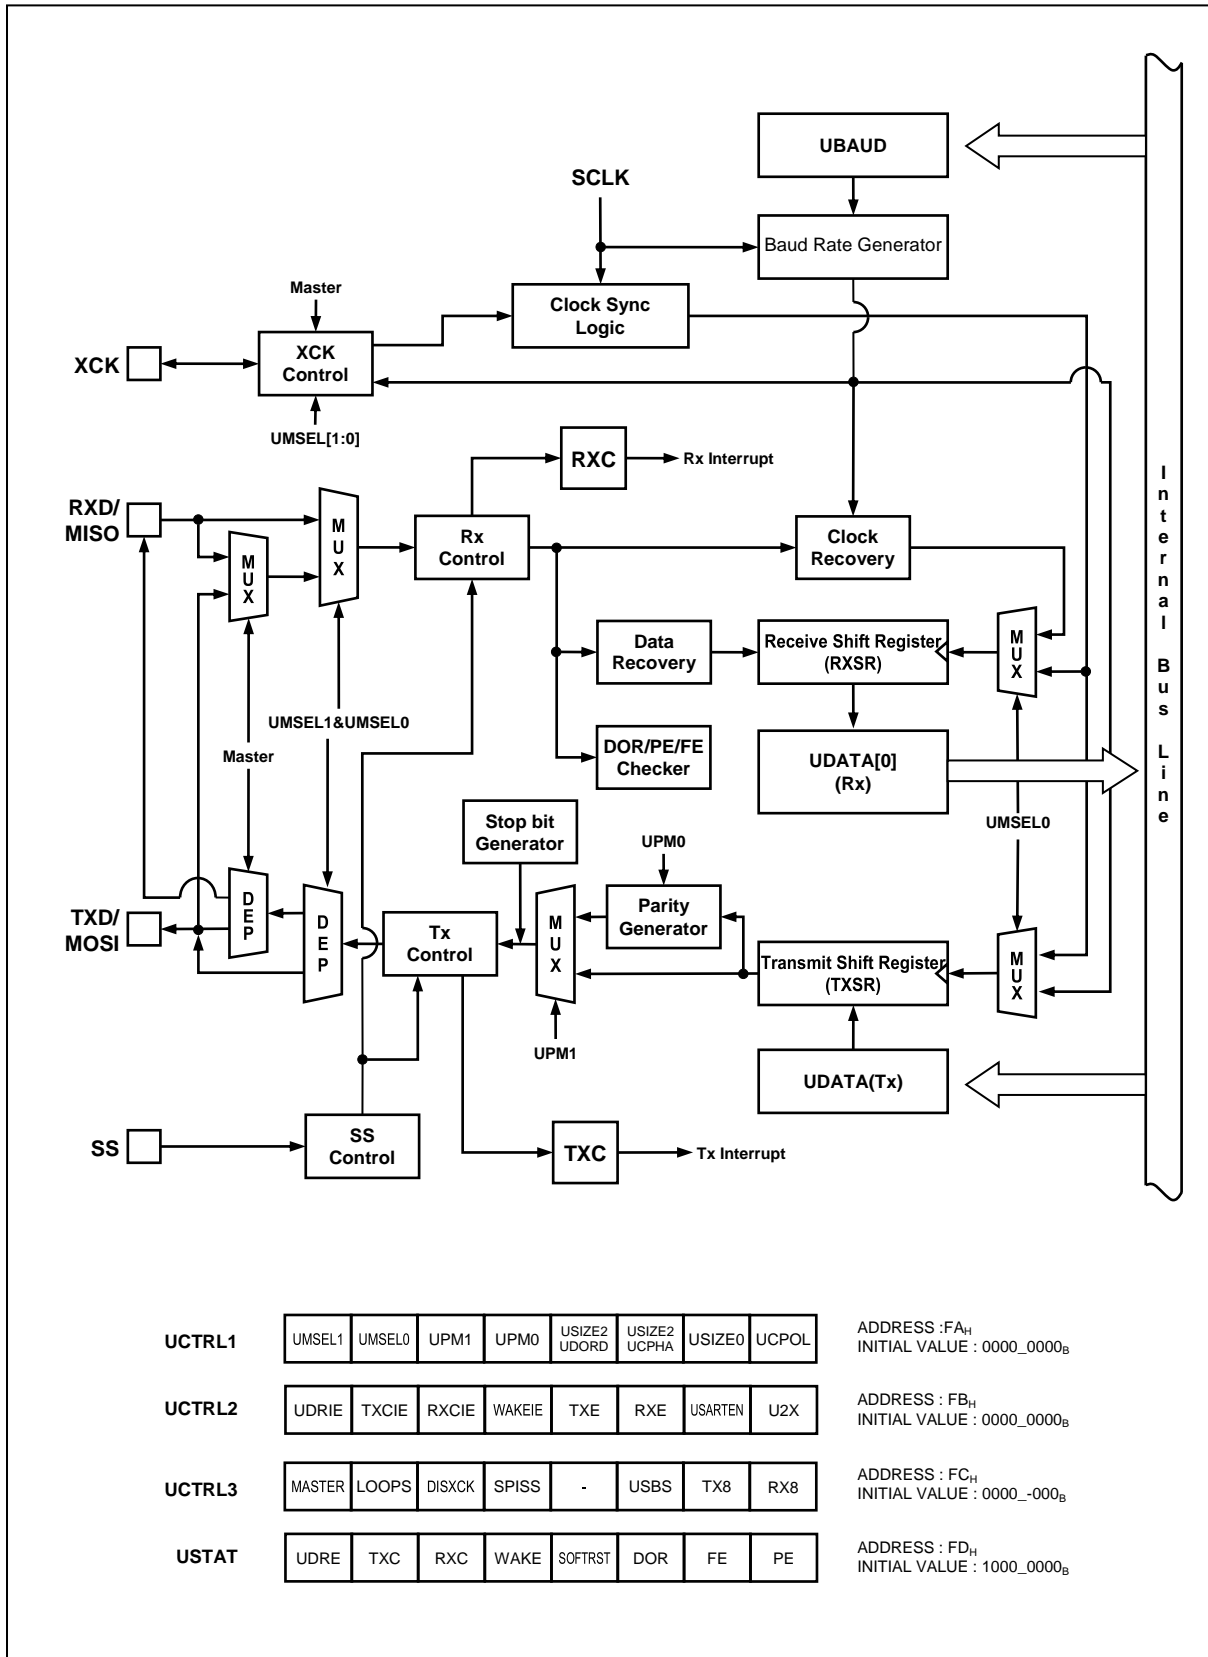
UBAUD

SCLK

Baud Rate Generator

Master

Clock Sync Logic

XCK

XCK Control

UMSEL[1:0]

RXC

Rx Interrupt

RXD/ MISO

M U X

M U X

Rx Control

Clock Recovery

Data Recovery

Receive Shift Register (RXSR)

M U X

UMSEL1&UMSEL0

Master

DOR/PE/FE Checker

UDATA[0] (Rx)

I n t e r n a l B u s L i n e

UMSEL0

Stop bit Generator

UPM0

TXD/ MOSI

D E P

D E P

Tx Control

M U X

Parity Generator

Transmit Shift Register (TXSR)

M U X

UPM1

UDATA(Tx)

SS

SS Control

TXC

Tx Interrupt

| UCTRL1 | UMSEL1 | UMSEL0 | UPM1 | UPM0 | USIZE2 UDORD | USIZE2 UCPHA | USIZE0 | UCPOL | ADDRESS :FA$_H$ INITIAL VALUE : 0000_0000$_B$ |
|---|---|---|---|---|---|---|---|---|---|
| UCTRL2 | UDRIE | TXCIE | RXCIE | WAKEIE | TXE | RXE | USARTEN | U2X | ADDRESS : FB$_H$ INITIAL VALUE : 0000_0000$_B$ |
| UCTRL3 | MASTER | LOOPS | DISXCK | SPISS | - | USBS | TX8 | RX8 | ADDRESS : FC$_H$ INITIAL VALUE : 0000_-000$_B$ |
| USTAT | UDRE | TXC | RXC | WAKE | SOFTRST | DOR | FE | PE | ADDRESS : FD$_H$ INITIAL VALUE : 1000_0000$_B$ |